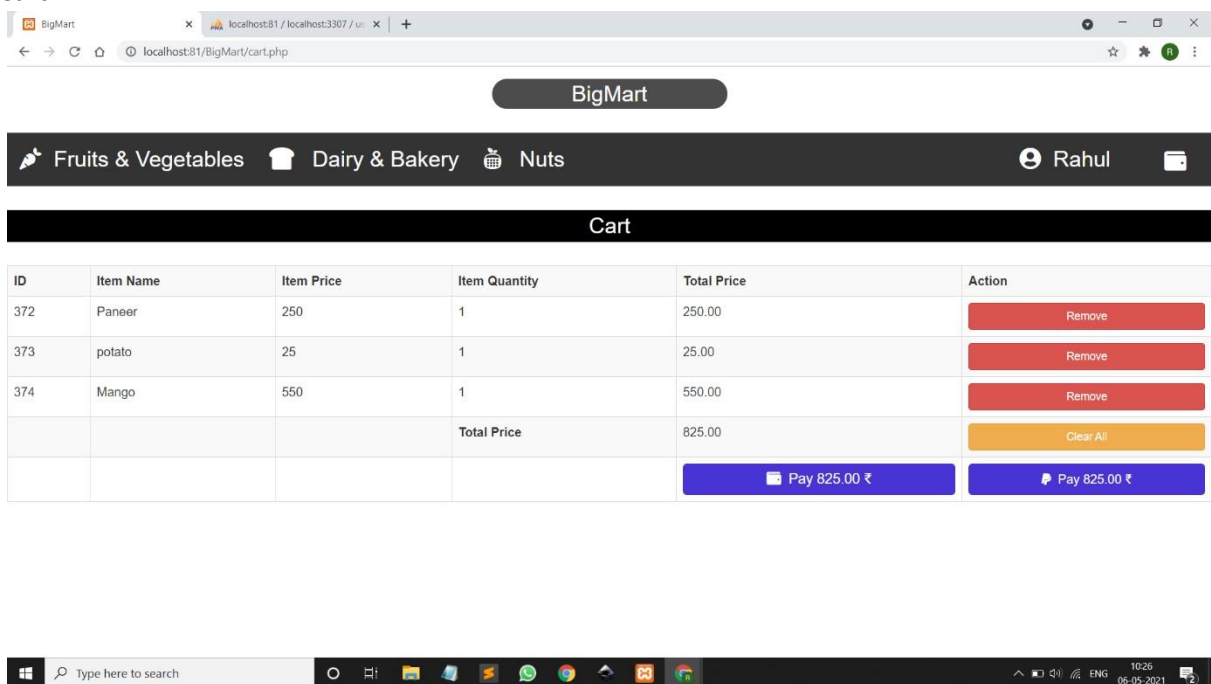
BigMart
localhost:81 / localhost:3307 / u
localhost:81/BigMart/cart.php

BigMart

Fruits & Vegetables Dairy & Bakery Nuts Rahul

Cart

| ID | Item Name | Item Price | Item Quantity | Total Price | Action |
|---|---|---|---|---|---|
| 372 | Paneer | 250 | 1 | 250.00 | Remove |
| 373 | potato | 25 | 1 | 25.00 | Remove |
| 374 | Mango | 550 | 1 | 550.00 | Remove |
| | | | Total Price | 825.00 | Clear All |
| | | | | Pay 825.00 ₹ | Pay 825.00 ₹ |

Type here to search
ENG 10:26 06-05-2021